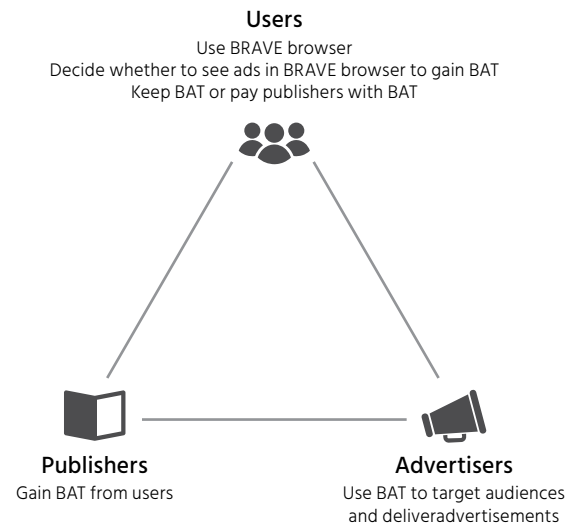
Users
Use BRAVE browser
Decide whether to see ads in BRAVE browser to gain BAT
Keep BAT or pay publishers with BAT

Publishers
Gain BAT from users

Advertisers
Use BAT to target audiences and deliveradvertisements